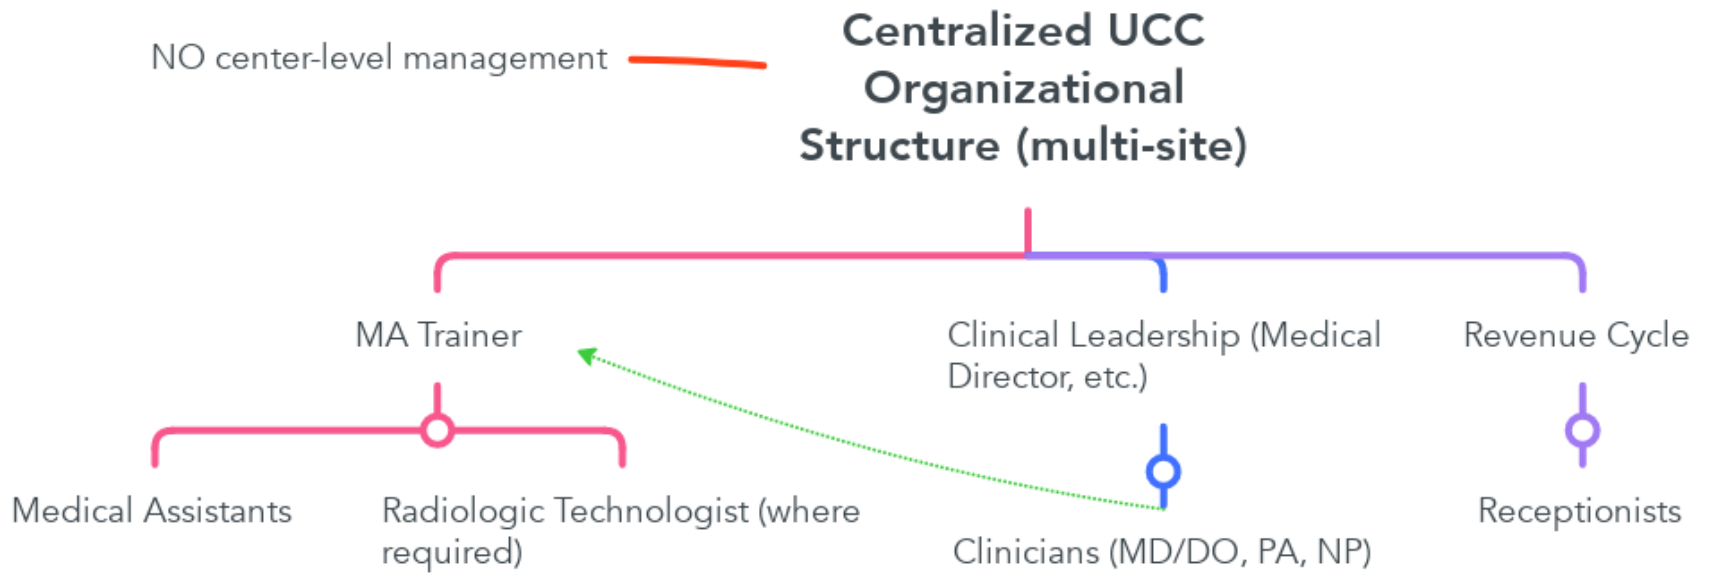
NO center-level management

Centralized UCC Organizational Structure (multi-site)

MA Trainer

Clinical Leadership (Medical Director, etc.)

Revenue Cycle

Medical Assistants

Radiologic Technologist (where required)

Clinicians (MD/DO, PA, NP)

Receptionists